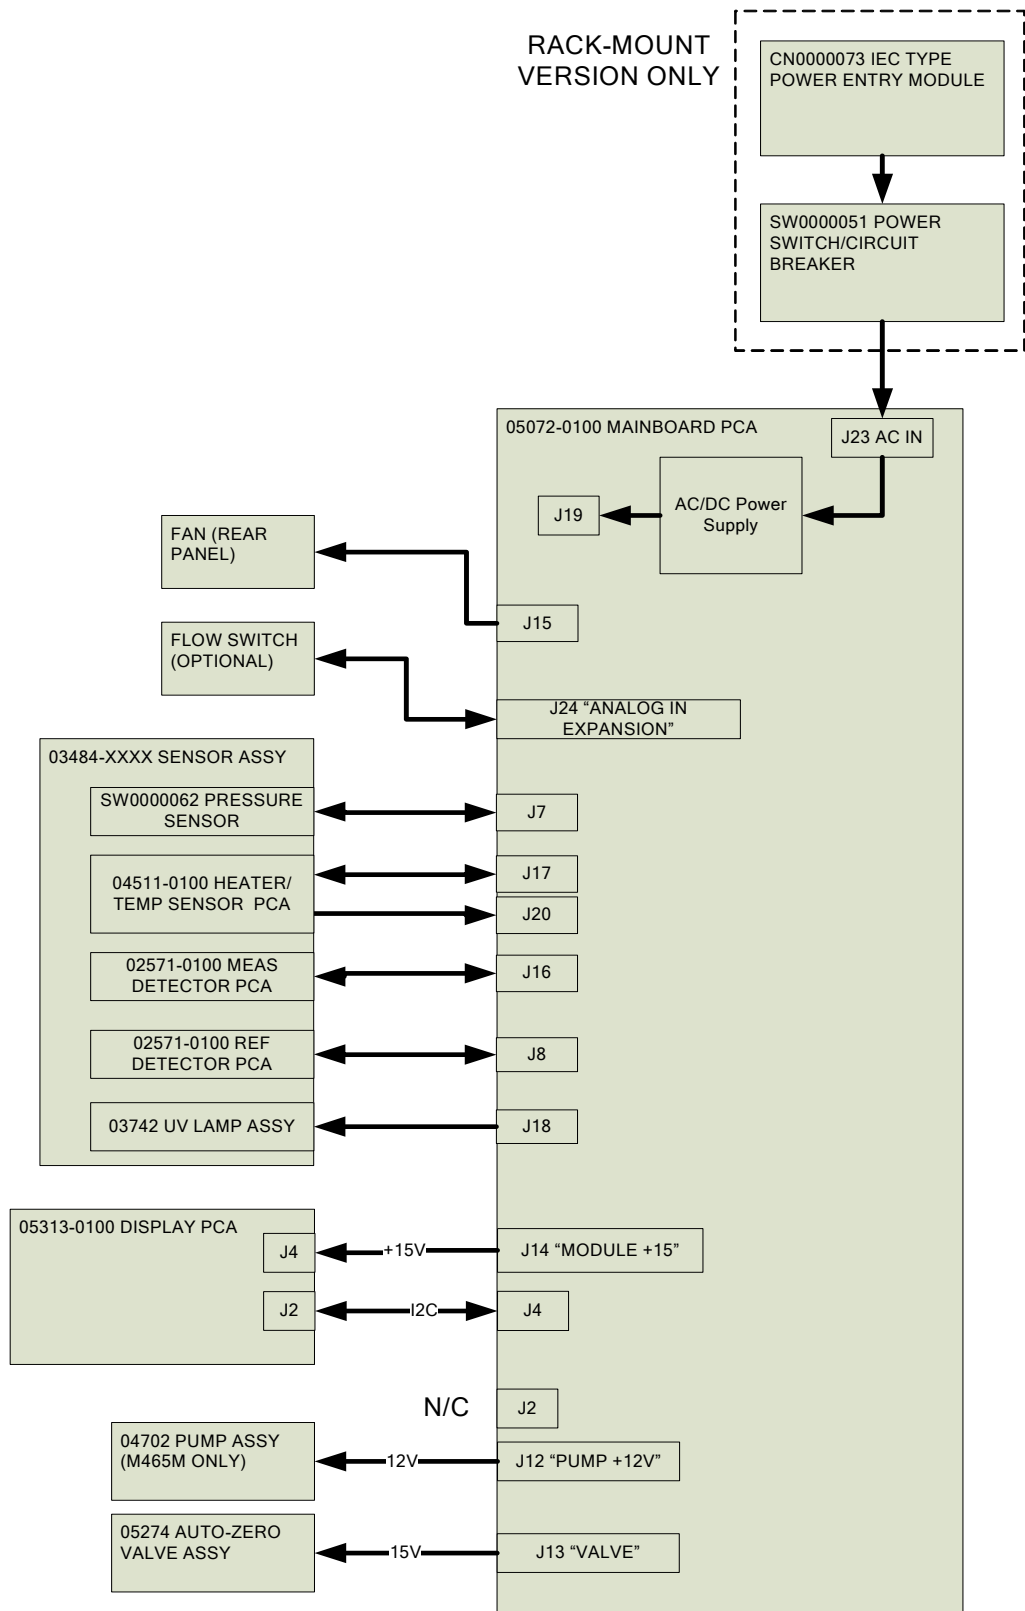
RACK-MOUNT VERSION ONLY

CN0000073 IEC TYPE POWER ENTRY MODULE

SW0000051 POWER SWITCH/CIRCUIT BREAKER

05072-0100 MAINBOARD PCA

J23 AC IN

AC/DC Power Supply

J19

FAN (REAR PANEL)

J15

FLOW SWITCH (OPTIONAL)

J24 “ANALOG IN EXPANSION”

03484-XXXX SENSOR ASSY

SW0000062 PRESSURE SENSOR

J7

04511-0100 HEATER/ TEMP SENSOR PCA

J17

J20

02571-0100 MEAS DETECTOR PCA

J16

02571-0100 REF DETECTOR PCA

J8

03742 UV LAMP ASSY

J18

05313-0100 DISPLAY PCA

J4

+15V

J14 “MODULE +15”

J2

I2C

J4

N/C

J2

04702 PUMP ASSY (M465M ONLY)

12V

J12 “PUMP +12V”

05274 AUTO-ZERO VALVE ASSY

15V

J13 “VALVE”